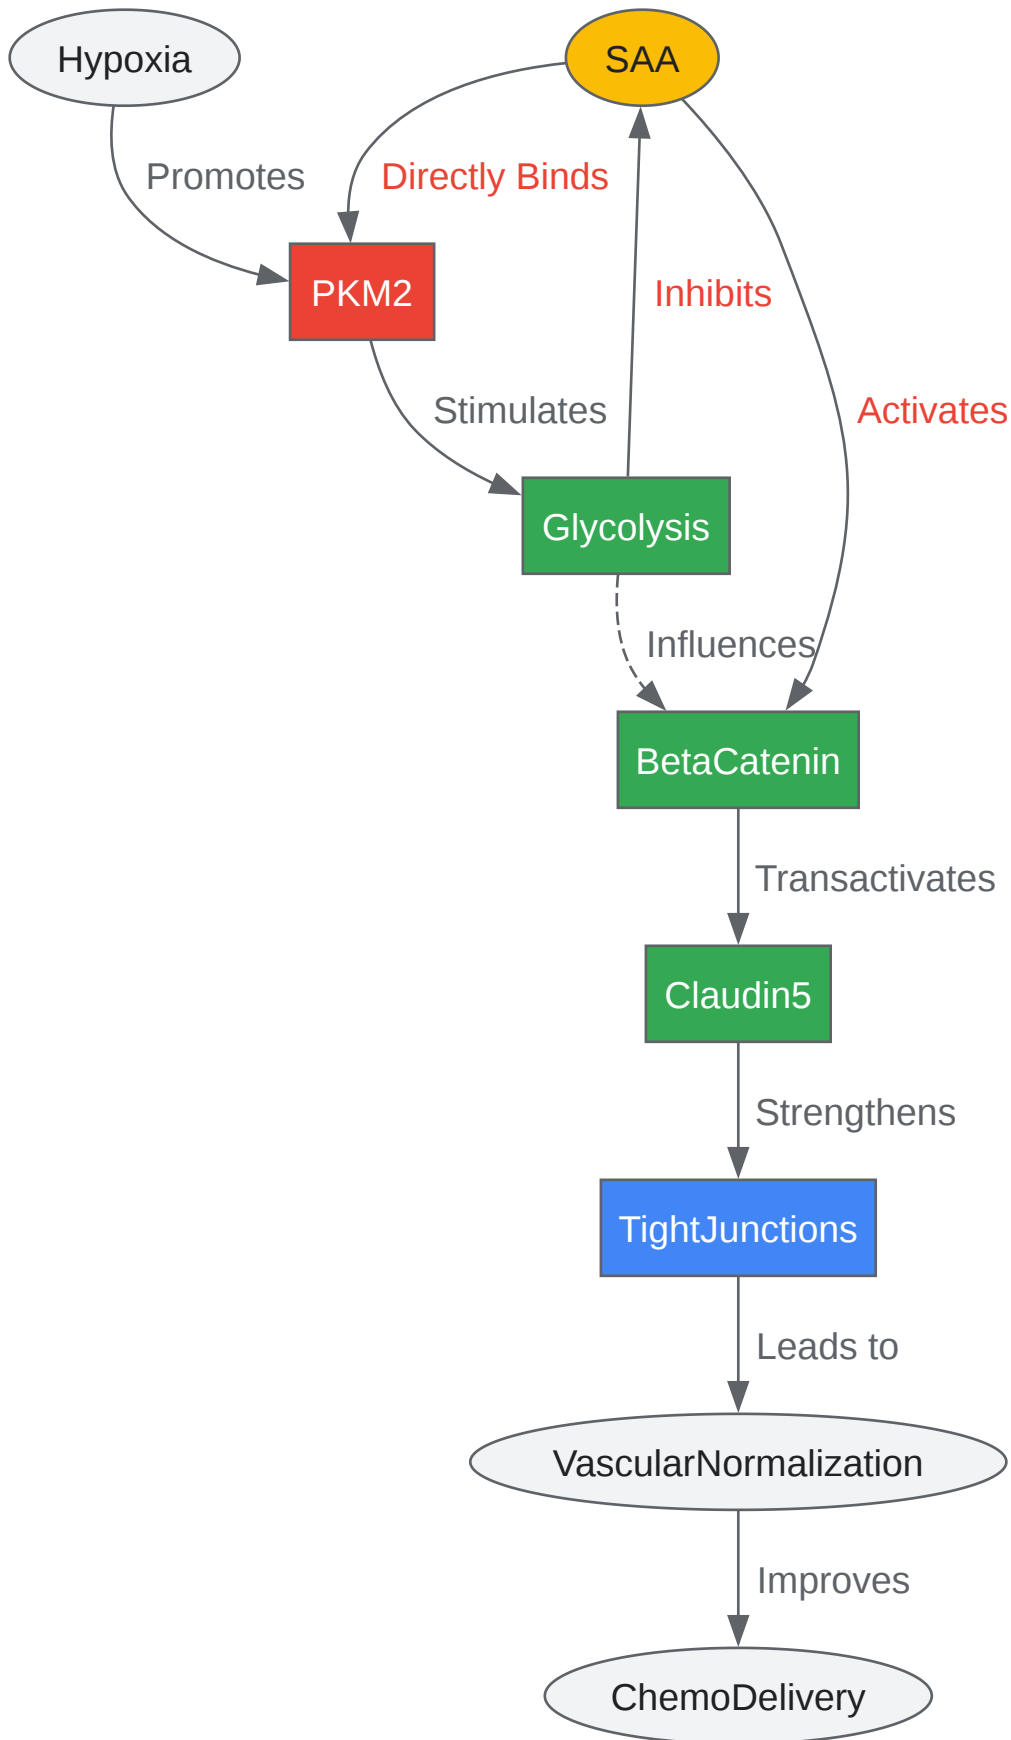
Hypoxia

SAA

Promotes

Directly Binds

PKM2

Inhibits

Stimulates

Activates

Glycolysis

Influences

BetaCatenin

Transactivates

Claudin5

Strengthens

TightJunctions

Leads to

VascularNormalization

Improves

ChemoDelivery